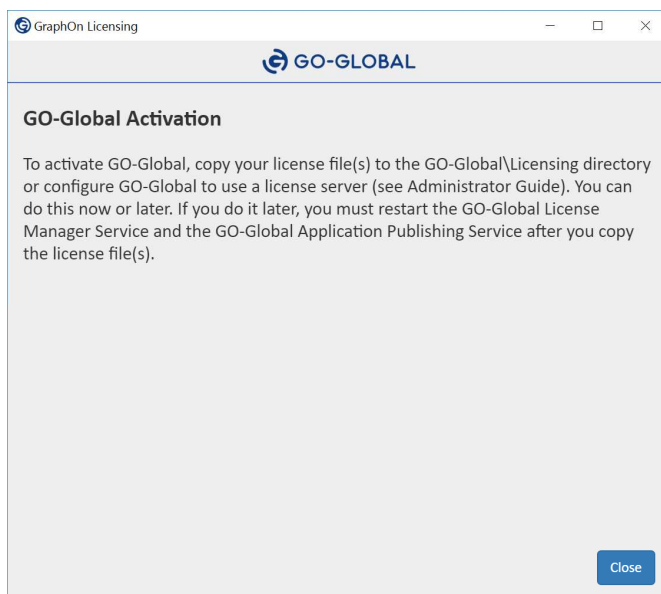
GraphOn Licensing

GO-GLOBAL

GO-Global Activation

To activate GO-Global, copy your license file(s) to the GO-Global\Licensing directory or configure GO-Global to use a license server (see Administrator Guide). You can do this now or later. If you do it later, you must restart the GO-Global License Manager Service and the GO-Global Application Publishing Service after you copy the license file(s).

Close